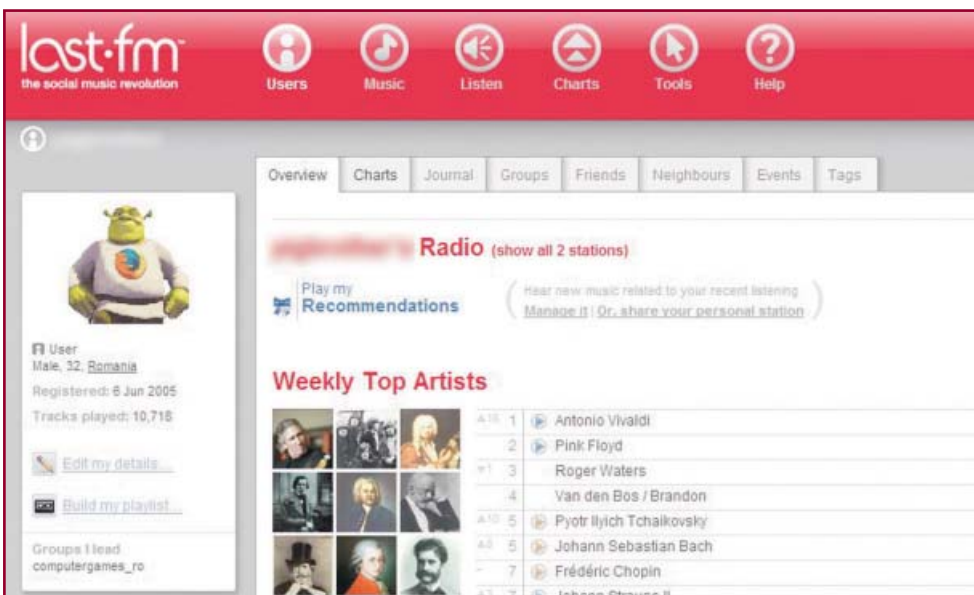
last·fm
the social music revolution

Users Music Listen Charts Tools Help

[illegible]

Overview Charts Journal Groups Friends Neighbours Events Tags

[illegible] Radio (show all 2 stations)

Play my Recommendations

Hear new music related to your recent listening
Manage it | Or, share your personal station

User
Male, 32, Romania
Registered: 6 Jun 2005
Tracks played: 10,718

Edit my details...

Build my playlist...

Groups I lead
computergames_ro

Weekly Top Artists

| | | |
|---|---|---|
| ▲18 | 1 | Antonio Vivaldi |
| | 2 | Pink Floyd |
| ▼1 | 3 | Roger Waters |
| | 4 | Van den Bos / Brandon |
| ▲10 | 5 | Pyotr Ilyich Tchaikovsky |
| ▲8 | 5 | Johann Sebastian Bach |
| – | 7 | Frédéric Chopin |
| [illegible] | 7 | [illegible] |